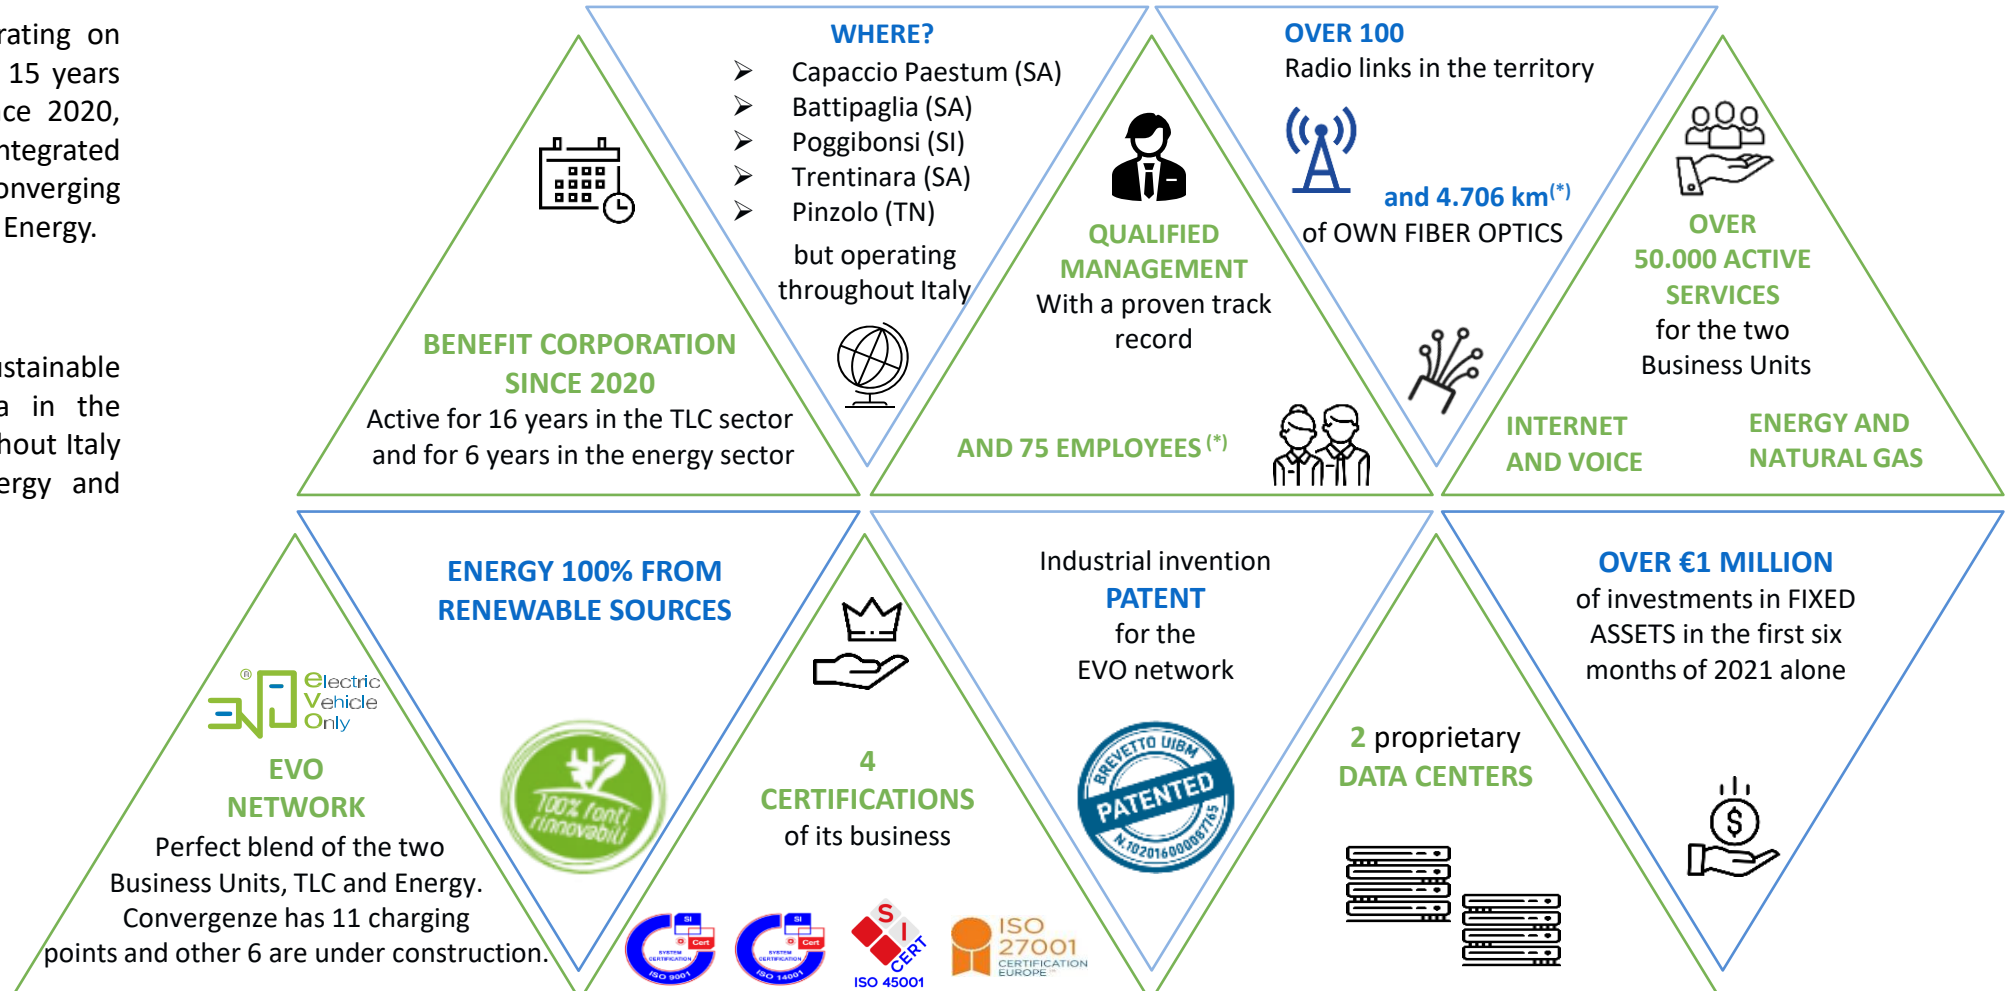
rating on 15 years ce 2020, ntegrated onverging Energy.

stainable a in the hout Italy ergy and

BENEFIT CORPORATION SINCE 2020
Active for 16 years in the TLC sector and for 6 years in the energy sector

WHERE?
➢ Capaccio Paestum (SA)
➢ Battipaglia (SA)
➢ Poggibonsi (SI)
➢ Trentinara (SA)
➢ Pinzolo (TN)
but operating throughout Italy

QUALIFIED MANAGEMENT
With a proven track record

AND 75 EMPLOYEES (*)

OVER 100
Radio links in the territory

and 4.706 km(*)
of OWN FIBER OPTICS

OVER 50.000 ACTIVE SERVICES
for the two Business Units

INTERNET AND VOICE

ENERGY AND NATURAL GAS

Electric Vehicle Only

EVO NETWORK
Perfect blend of the two Business Units, TLC and Energy. Convergenze has 11 charging points and other 6 are under construction.

ENERGY 100% FROM RENEWABLE SOURCES

100% fonti rinnovabili

4 CERTIFICATIONS
of its business

SI Cert SYSTEM CERTIFICATION ISO 9001

SI Cert SYSTEM CERTIFICATION ISO 14001

SI CERT ISO 45001

ISO 27001 CERTIFICATION EUROPE

Industrial invention
PATENT
for the EVO network

BREVETTO UIBM PATENTED N.102016000087765

2 proprietary DATA CENTERS

OVER €1 MILLION
of investments in FIXED ASSETS in the first six months of 2021 alone